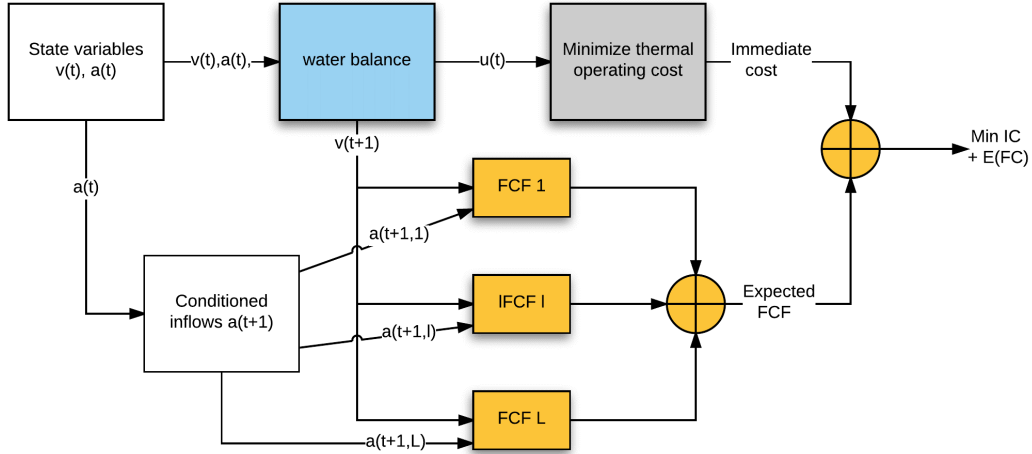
State variables v(t), a(t)

v(t),a(t),

water balance

u(t)

Minimize thermal operating cost

Immediate cost

Min IC + E(FC)

v(t+1)

a(t)

FCF 1

a(t+1,1)

Conditioned inflows a(t+1)

lFCF l

Expected FCF

a(t+1,l)

FCF L

a(t+1,L)